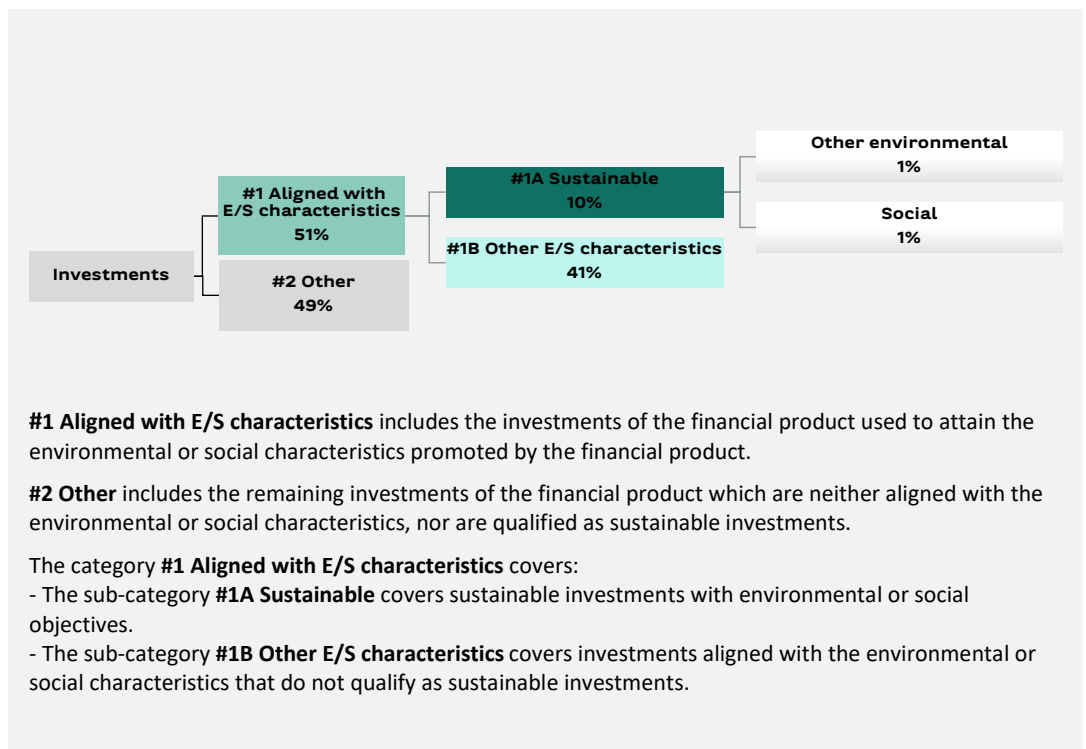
Investments

#1 Aligned with E/S characteristics
51%

#2 Other
49%

#1A Sustainable
10%

#1B Other E/S characteristics
41%

Other environmental
1%

Social
1%

**#1 Aligned with E/S characteristics** includes the investments of the financial product used to attain the environmental or social characteristics promoted by the financial product.

**#2 Other** includes the remaining investments of the financial product which are neither aligned with the environmental or social characteristics, nor are qualified as sustainable investments.

The category **#1 Aligned with E/S characteristics** covers:
- The sub-category **#1A Sustainable** covers sustainable investments with environmental or social objectives.
- The sub-category **#1B Other E/S characteristics** covers investments aligned with the environmental or social characteristics that do not qualify as sustainable investments.